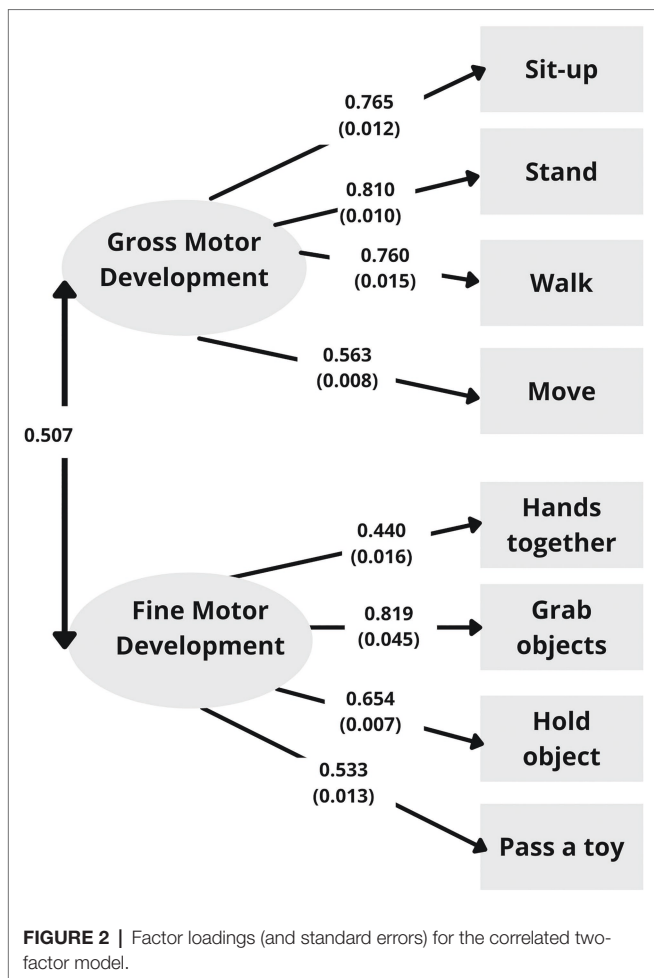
Sit-up

Stand

Walk

Move

Hands together

Grab objects

Hold object

Pass a toy

Gross Motor Development

Fine Motor Development

0.765 (0.012)

0.810 (0.010)

0.760 (0.015)

0.563 (0.008)

0.507

0.440 (0.016)

0.819 (0.045)

0.654 (0.007)

0.533 (0.013)

**FIGURE 2 |** Factor loadings (and standard errors) for the correlated two-factor model.